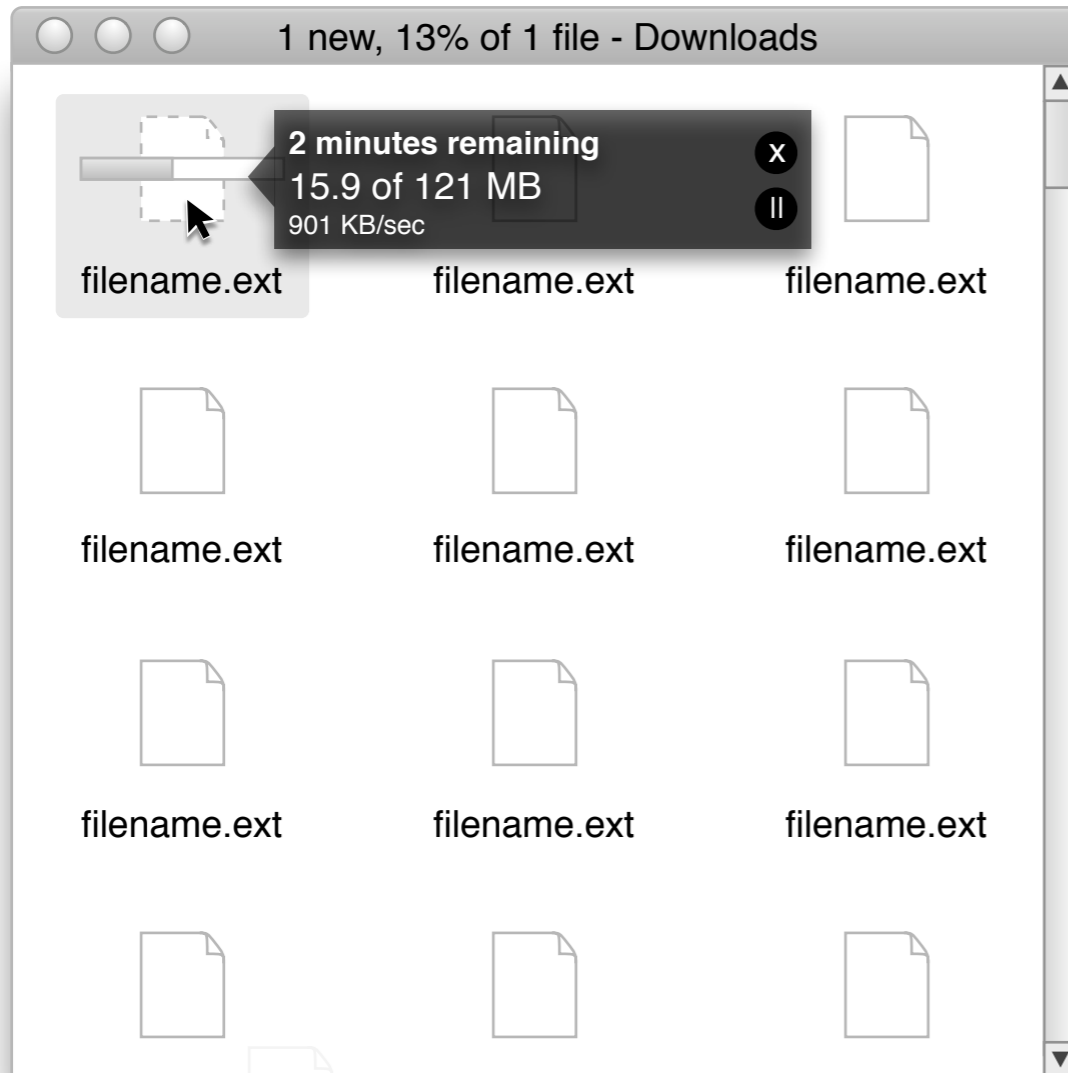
1 new, 13% of 1 file - Downloads

2 minutes remaining
15.9 of 121 MB
901 KB/sec

x
II

filename.ext
filename.ext
filename.ext

filename.ext
filename.ext
filename.ext

filename.ext
filename.ext
filename.ext